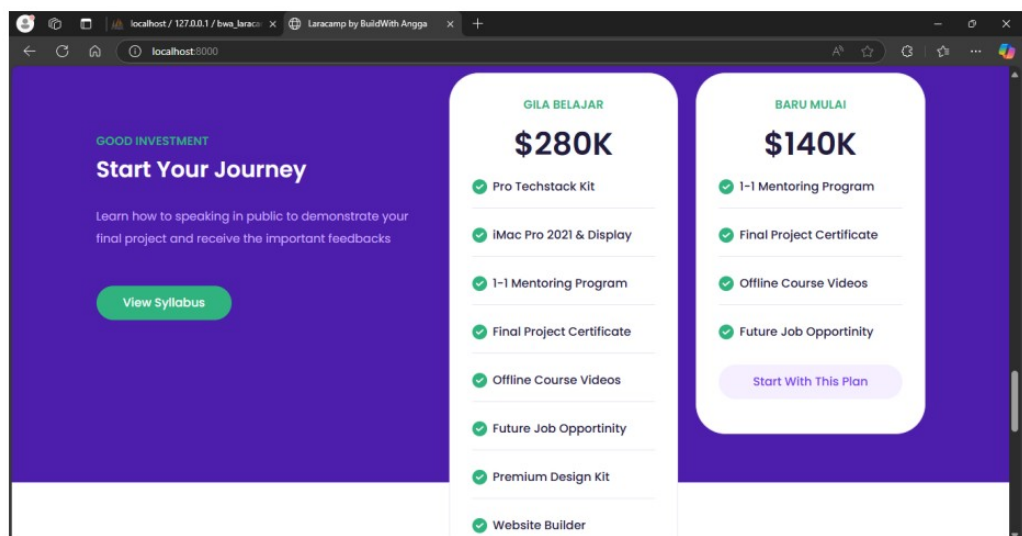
localhost / 127.0.0.1 / bwa_laraca
Laracamp by BuildWith Angga
localhost:8000

GOOD INVESTMENT
Start Your Journey

Learn how to speaking in public to demonstrate your final project and receive the important feedbacks

View Syllabus

GILA BELAJAR
$280K
Pro Techstack Kit
iMac Pro 2021 & Display
1-1 Mentoring Program
Final Project Certificate
Offline Course Videos
Future Job Opportinity
Premium Design Kit
Website Builder

BARU MULAI
$140K
1-1 Mentoring Program
Final Project Certificate
Offline Course Videos
Future Job Opportinity
Start With This Plan